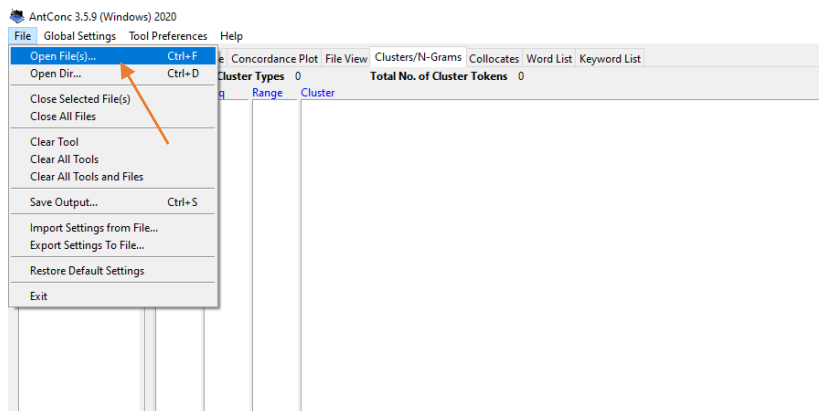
AntConc 3.5.9 (Windows) 2020

File Global Settings Tool Preferences Help

Open File(s)... Ctrl+F
Open Dir... Ctrl+D

Close Selected File(s)
Close All Files

Clear Tool
Clear All Tools
Clear All Tools and Files

Save Output... Ctrl+S

Import Settings from File...
Export Settings To File...

Restore Default Settings

Exit

e Concordance Plot File View Clusters/N-Grams Collocates Word List Keyword List

Cluster Types 0 Total No. of Cluster Tokens 0

q Range Cluster